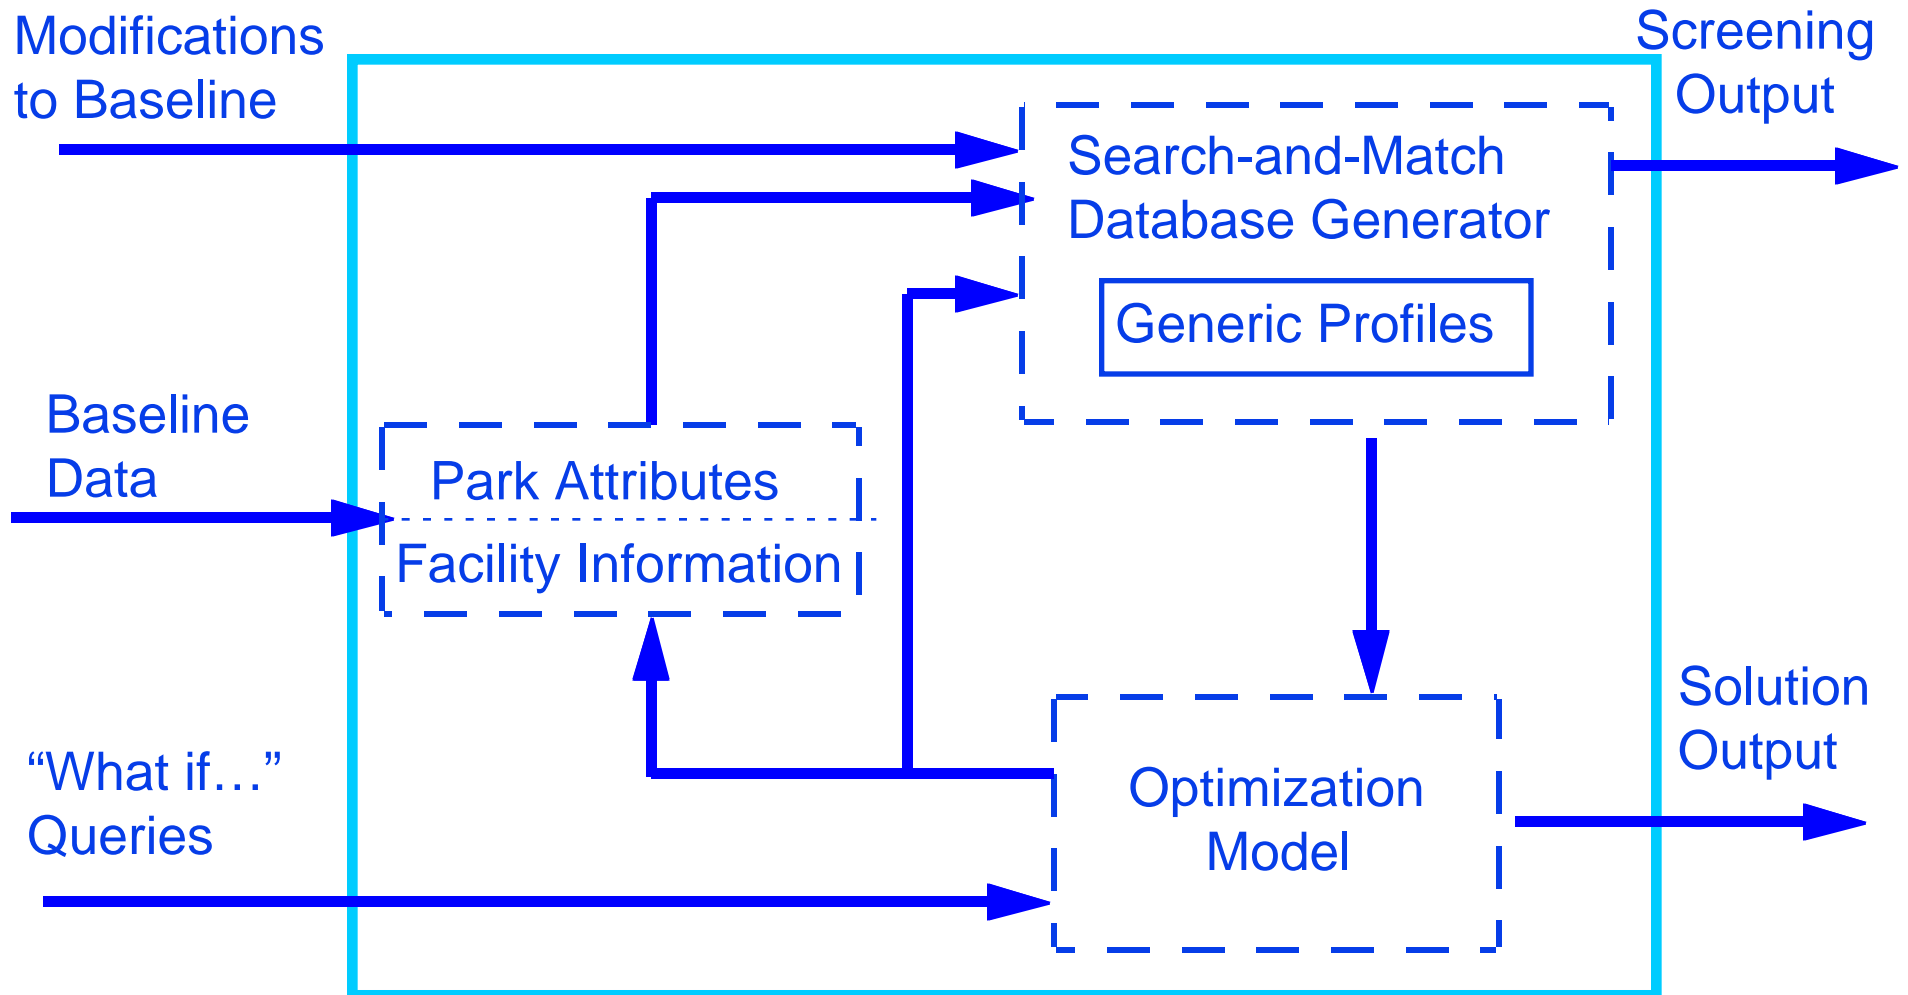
Modifications to Baseline

Screening Output

Search-and-Match Database Generator

Generic Profiles

Baseline Data

Park Attributes

Facility Information

Solution Output

“What if…” Queries

Optimization Model